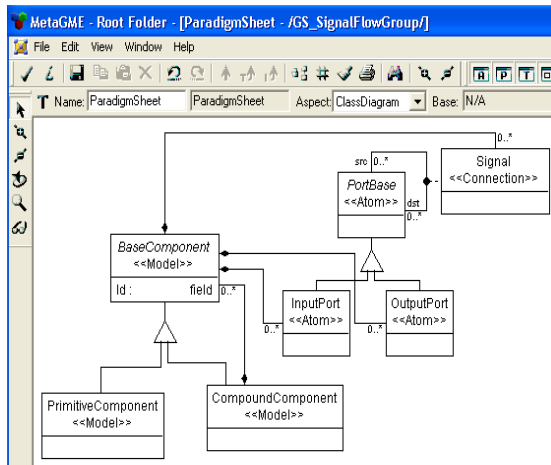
MetaGME - Root Folder - [ParadigmSheet - /GS_SignalFlowGroup/]

File Edit View Window Help

A P T

T Name: ParadigmSheet ParadigmSheet Aspect: ClassDiagram Base: N/A

0..*

src 0..*

Signal
<<Connection>>

PortBase
<<Atom>>

dst
0..*

BaseComponent
<<Model>>

Id : field

0..*

InputPort
<<Atom>>

0..*

OutputPort
<<Atom>>

0..*

PrimitiveComponent
<<Model>>

CompoundComponent
<<Model>>